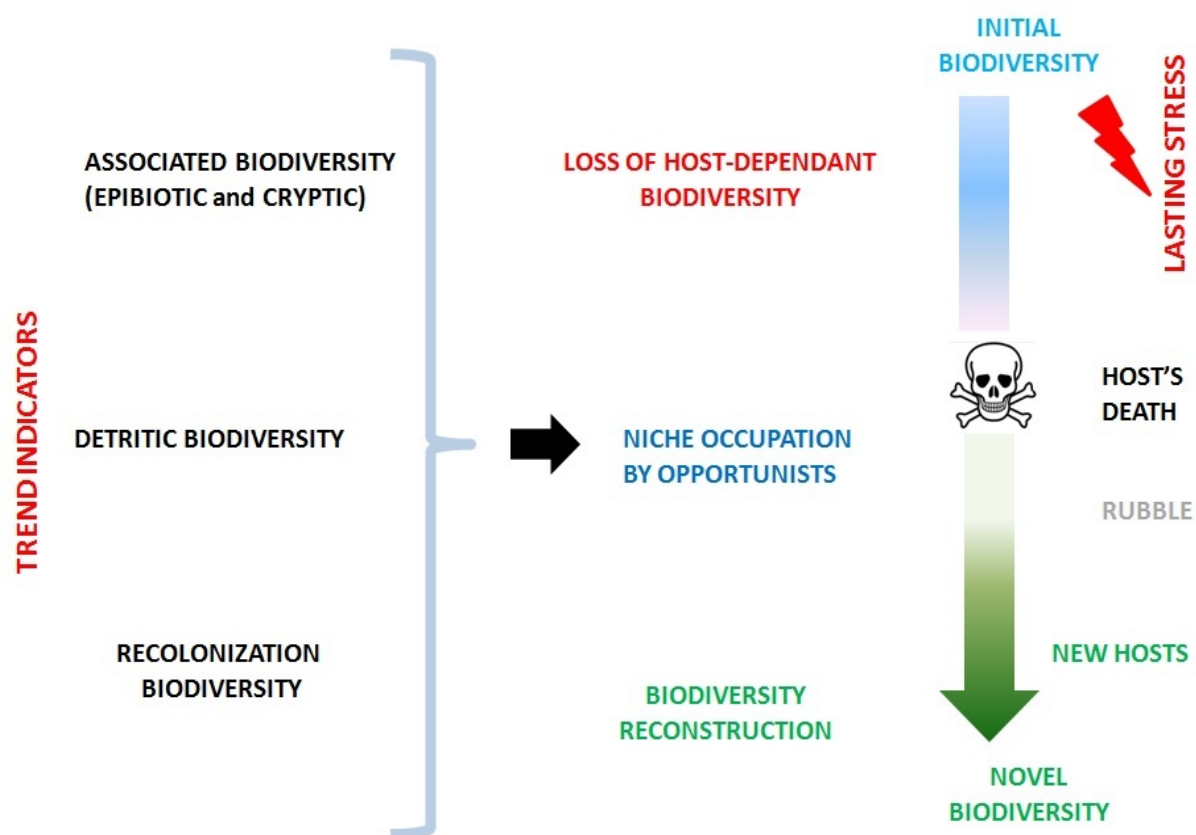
TREND INDICATORS

ASSOCIATED BIODIVERSITY (EPIBIOTIC and CRYPTIC)

DETRITIC BIODIVERSITY

RECOLONIZATION BIODIVERSITY

LOSS OF HOST-DEPENDANT BIODIVERSITY

NICHE OCCUPATION BY OPPORTUNISTS

BIODIVERSITY RECONSTRUCTION

INITIAL BIODIVERSITY

LASTING STRESS

HOST'S DEATH

RUBBLE

NEW HOSTS

NOVEL BIODIVERSITY